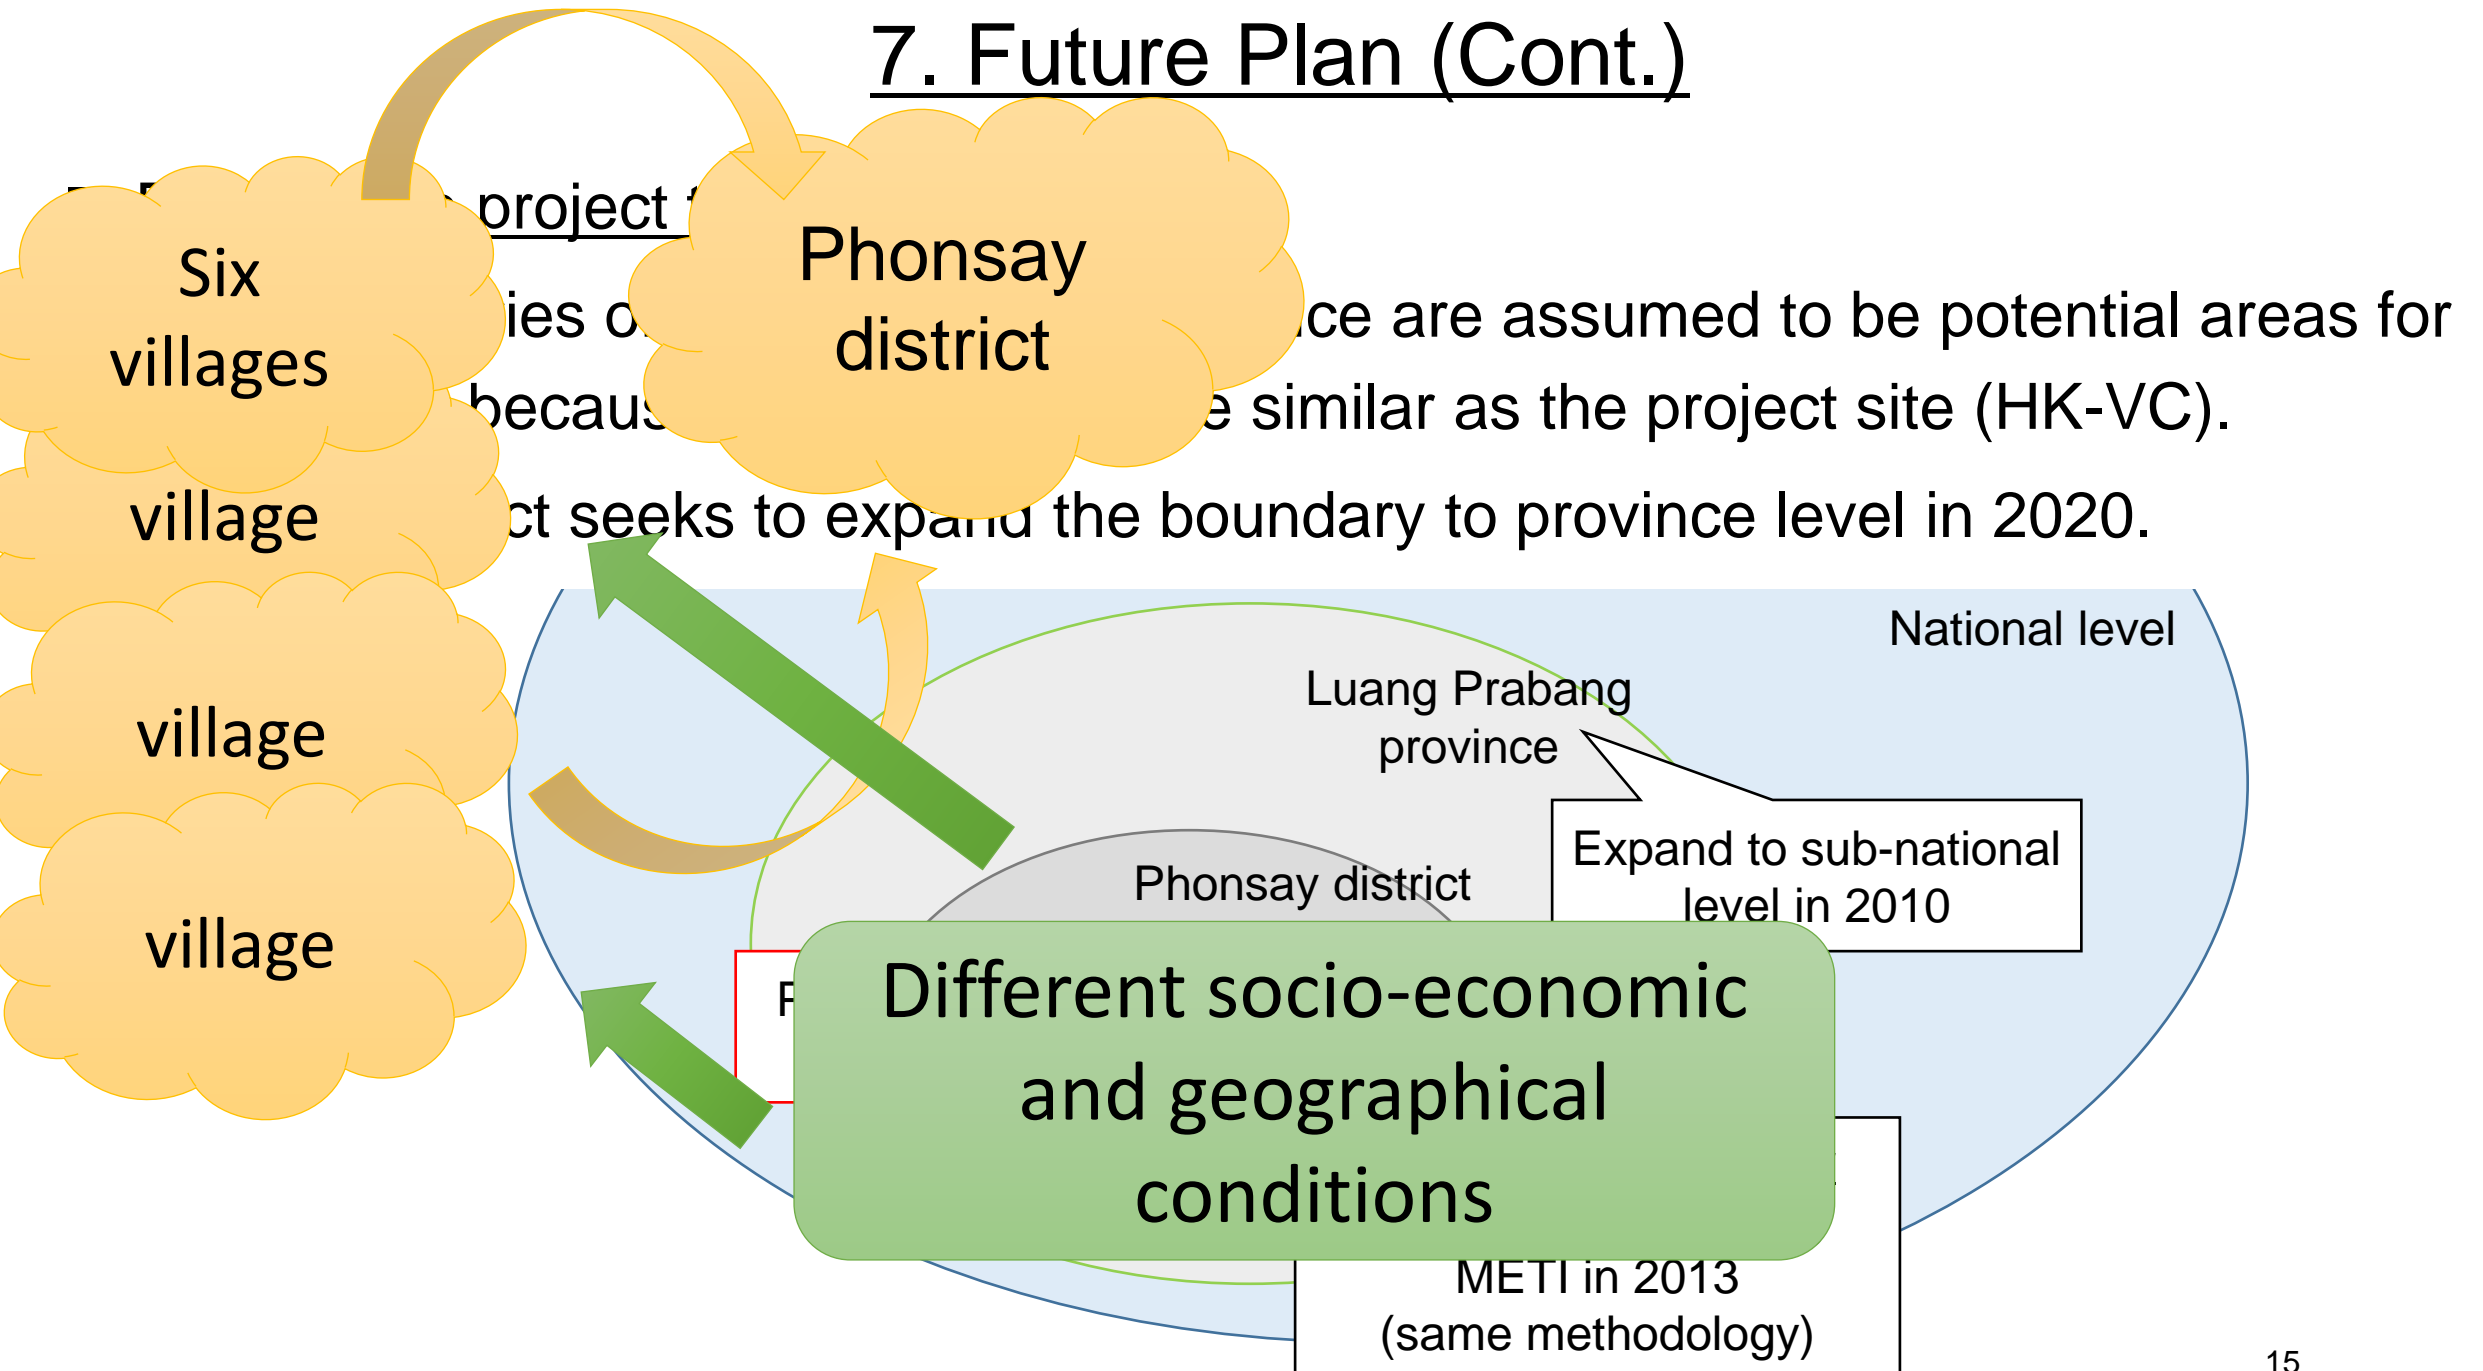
7. Future Plan (Cont.)

Six villages

Phonsay district

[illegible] project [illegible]

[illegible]ies o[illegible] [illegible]ce are assumed to be potential areas for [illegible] becaus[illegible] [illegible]e similar as the project site (HK-VC).

village

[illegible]ct seeks to expa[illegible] the boundary to province level in 2020.

village

village

National level

Luang Prabang province

Expand to sub-national level in 2010

Phonsay district

F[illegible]

Different socio-economic and geographical conditions

METI in 2013 (same methodology)

15